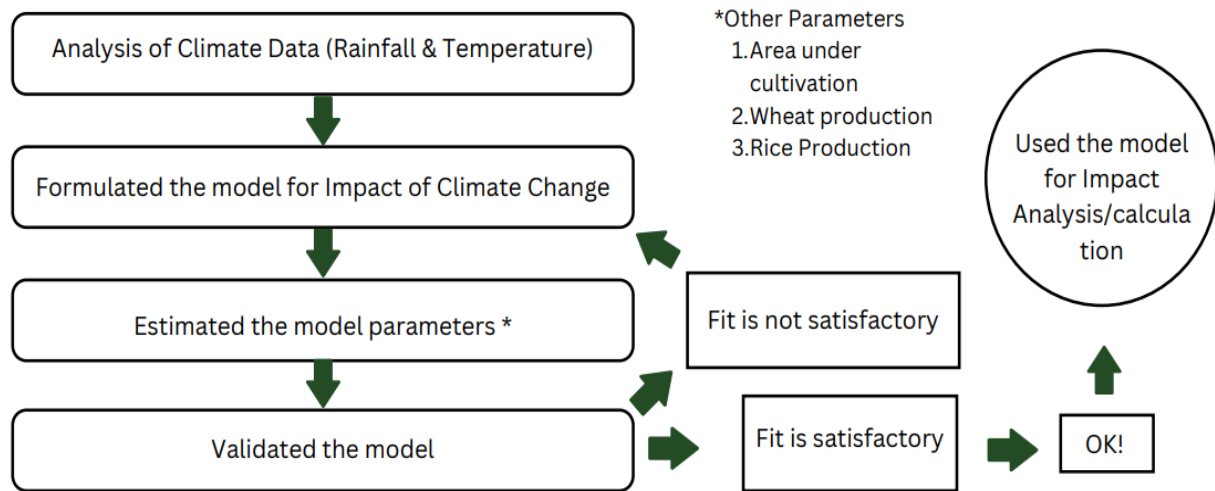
Analysis of Climate Data (Rainfall & Temperature)

*Other Parameters
1. Area under cultivation
2. Wheat production
3. Rice Production

Used the model for Impact Analysis/calculation

Formulated the model for Impact of Climate Change

Estimated the model parameters *

Fit is not satisfactory

Validated the model

Fit is satisfactory

OK!